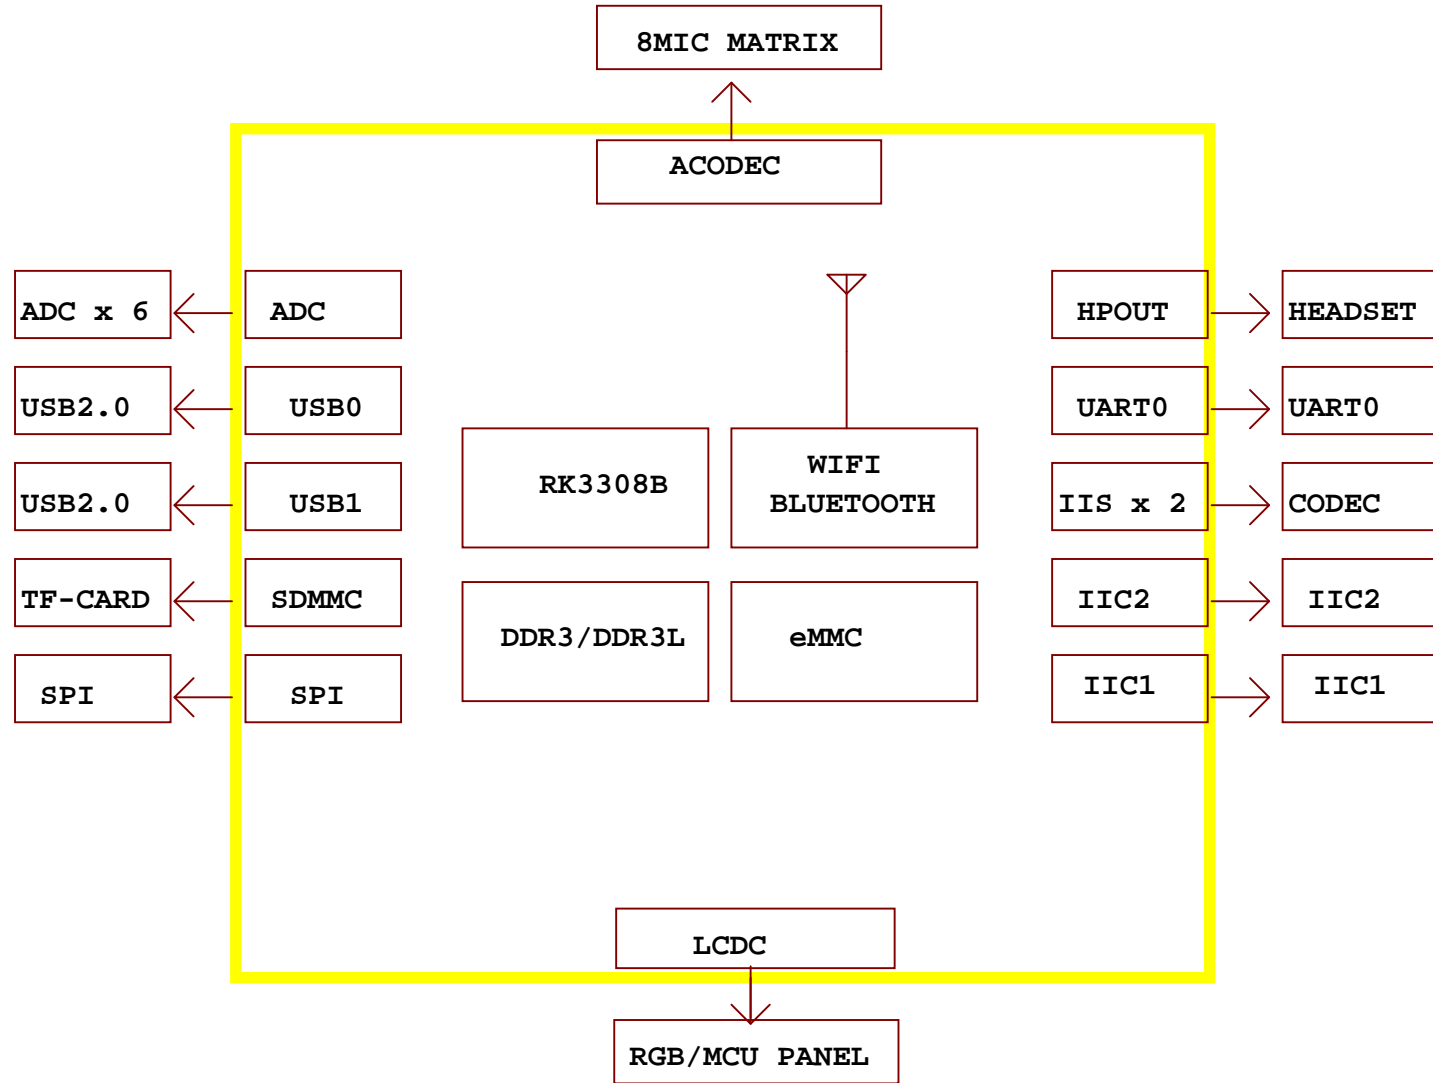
8MIC MATRIX

ACODEC

ADC x 6
ADC
USB2.0
USB0
USB2.0
USB1
TF-CARD
SDMMC
SPI
SPI

RK3308B
WIFI BLUETOOTH
DDR3/DDR3L
eMMC

HPOUT
HEADSET
UART0
UART0
IIS x 2
CODEC
IIC2
IIC2
IIC1
IIC1

LCDC

RGB/MCU PANEL